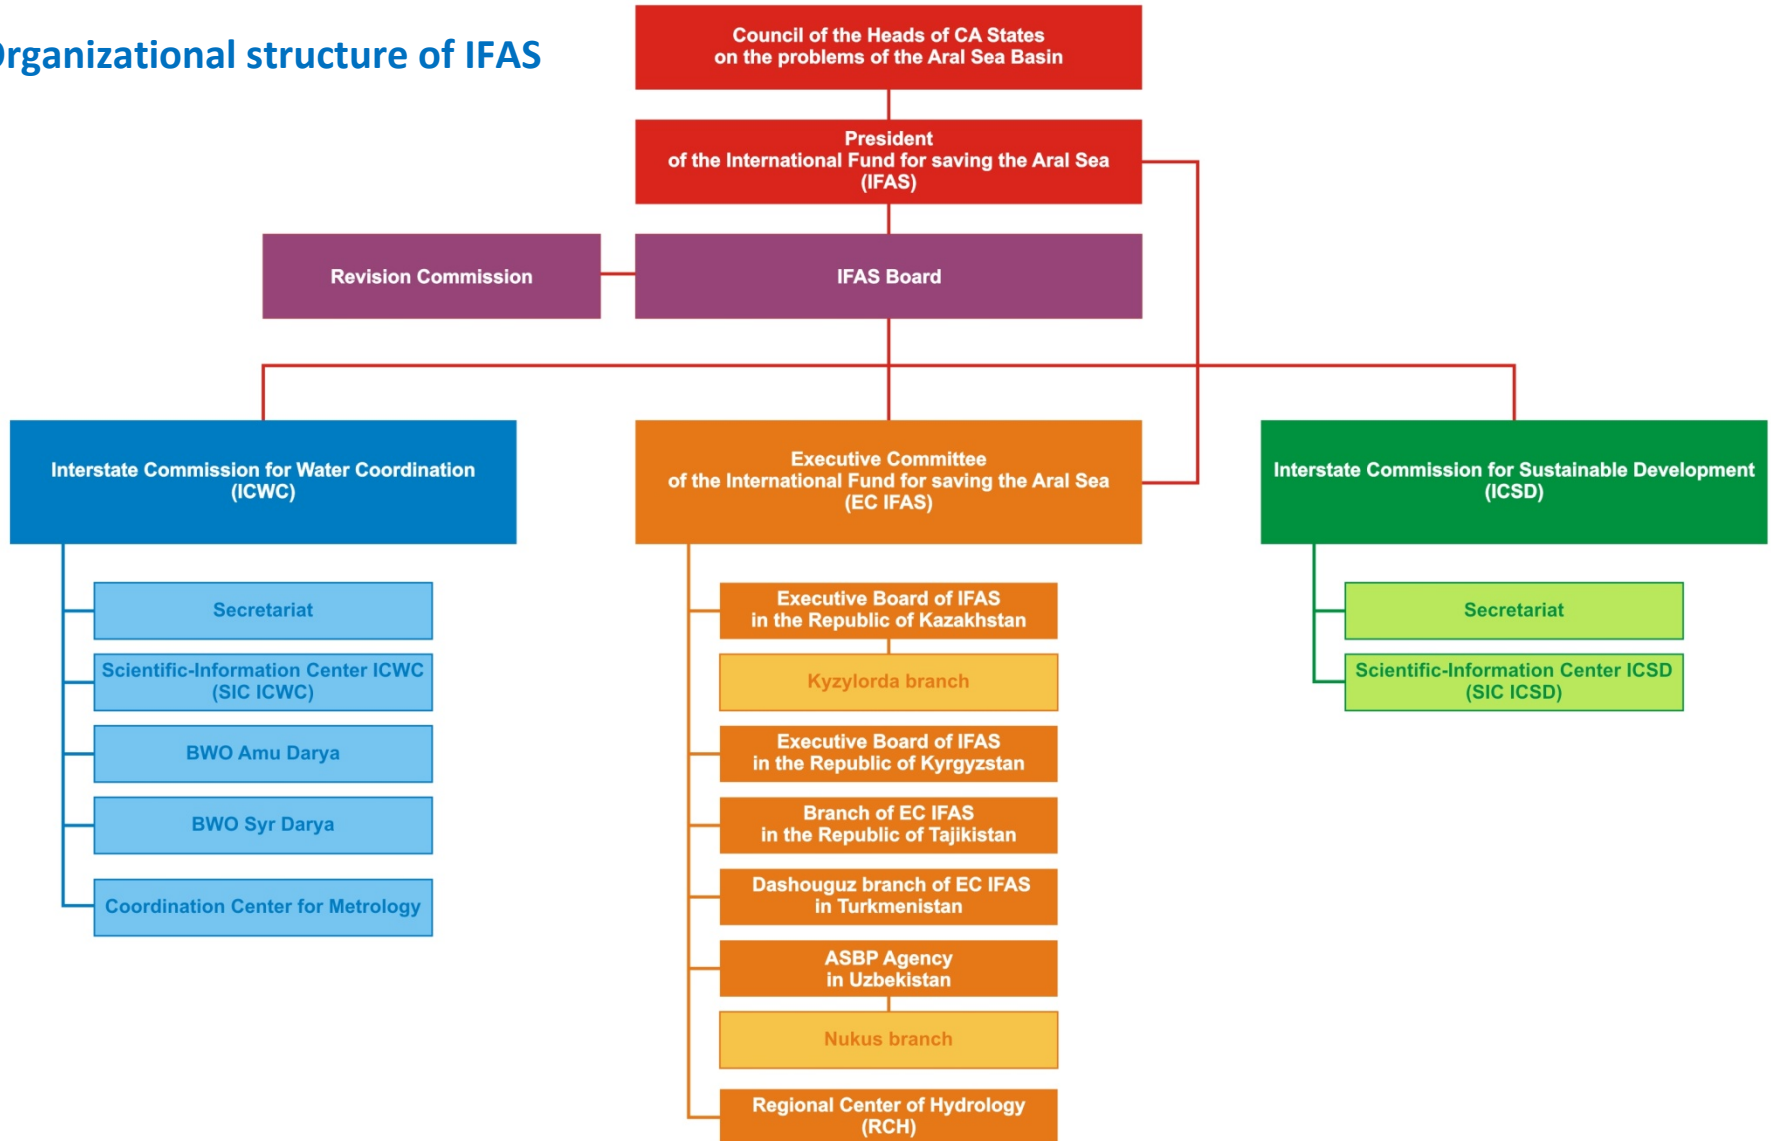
rganizational structure of IFAS

Council of the Heads of CA States on the problems of the Aral Sea Basin

President of the International Fund for saving the Aral Sea (IFAS)

Revision Commission

IFAS Board

Interstate Commission for Water Coordination (ICWC)

Secretariat

Scientific-Information Center ICWC (SIC ICWC)

BWO Amu Darya

BWO Syr Darya

Coordination Center for Metrology

Executive Committee of the International Fund for saving the Aral Sea (EC IFAS)

Executive Board of IFAS in the Republic of Kazakhstan

Kyzylorda branch

Executive Board of IFAS in the Republic of Kyrgyzstan

Branch of EC IFAS in the Republic of Tajikistan

Dashouguz branch of EC IFAS in Turkmenistan

ASBP Agency in Uzbekistan

Nukus branch

Regional Center of Hydrology (RCH)

Interstate Commission for Sustainable Development (ICSD)

Secretariat

Scientific-Information Center ICSD (SIC ICSD)